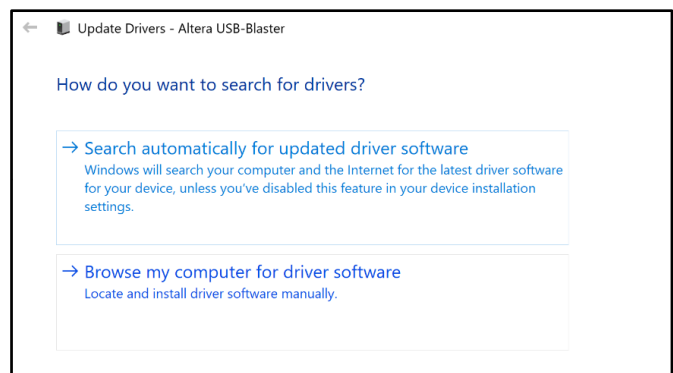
Update Drivers - Altera USB-Blaster

How do you want to search for drivers?

→ Search automatically for updated driver software
Windows will search your computer and the Internet for the latest driver software for your device, unless you've disabled this feature in your device installation settings.

→ Browse my computer for driver software
Locate and install driver software manually.